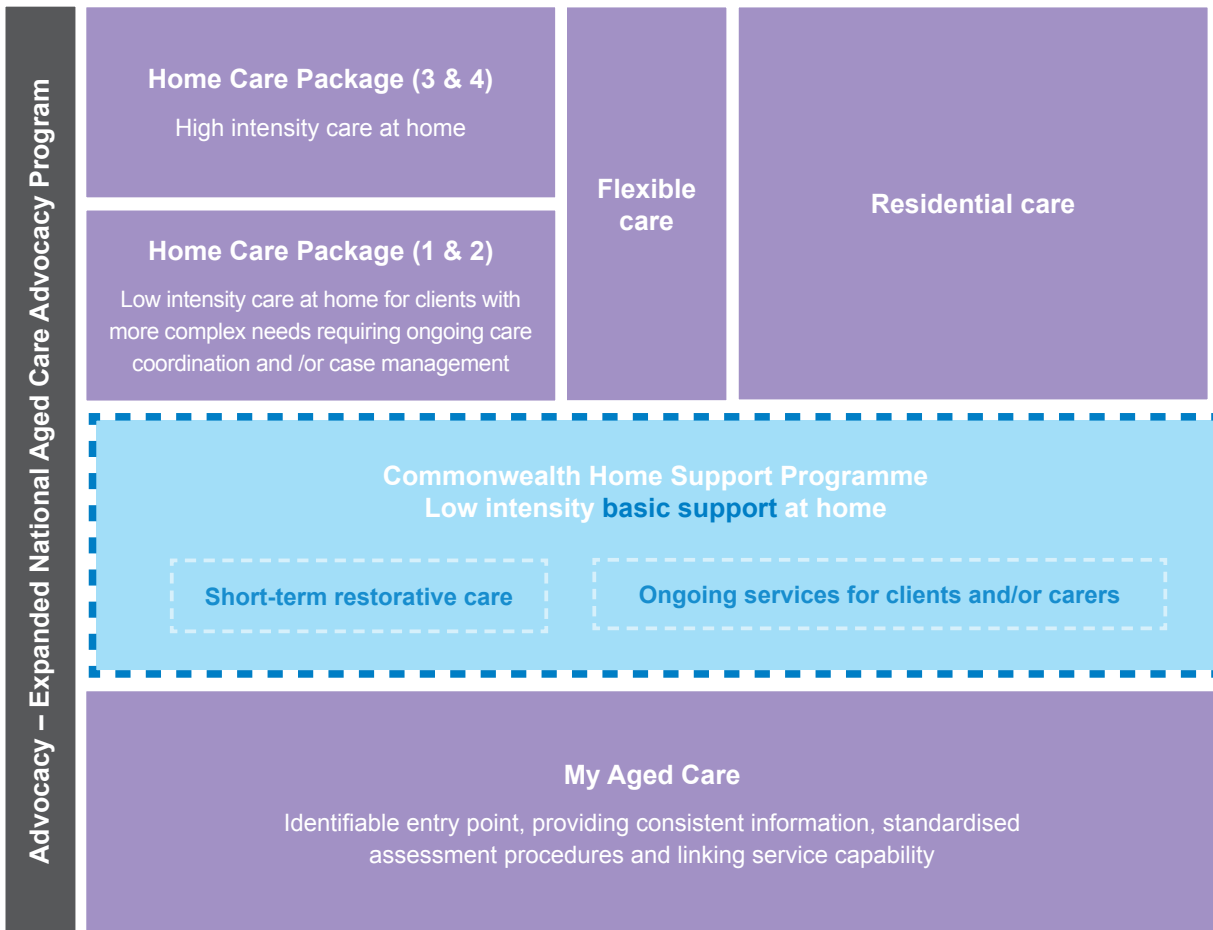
Advocacy – Expanded National Aged Care Advocacy Program

Home Care Package (3 & 4)

High intensity care at home

Home Care Package (1 & 2)

Low intensity care at home for clients with more complex needs requiring ongoing care coordination and /or case management

Flexible care

Residential care

Commonwealth Home Support Programme
Low intensity basic support at home

Short-term restorative care

Ongoing services for clients and/or carers

My Aged Care

Identifiable entry point, providing consistent information, standardised assessment procedures and linking service capability